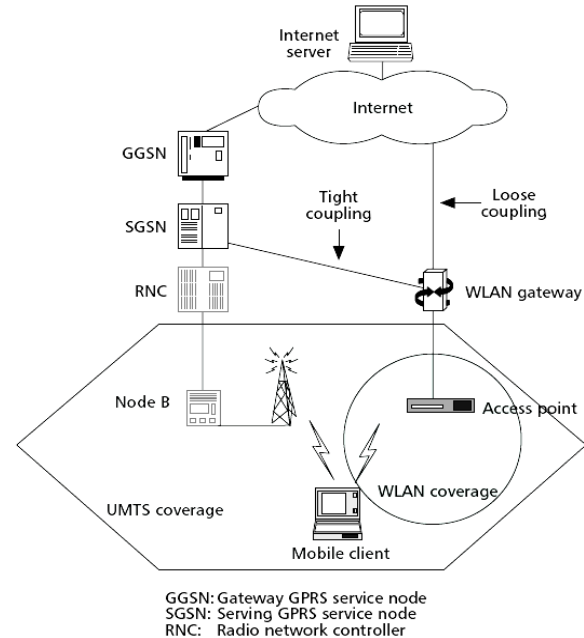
Internet server

Internet

GGSN

Tight coupling

Loose coupling

SGSN

RNC

WLAN gateway

Node B

Access point

WLAN coverage

UMTS coverage

Mobile client

GGSN: Gateway GPRS service node
SGSN: Serving GPRS service node
RNC: Radio network controller